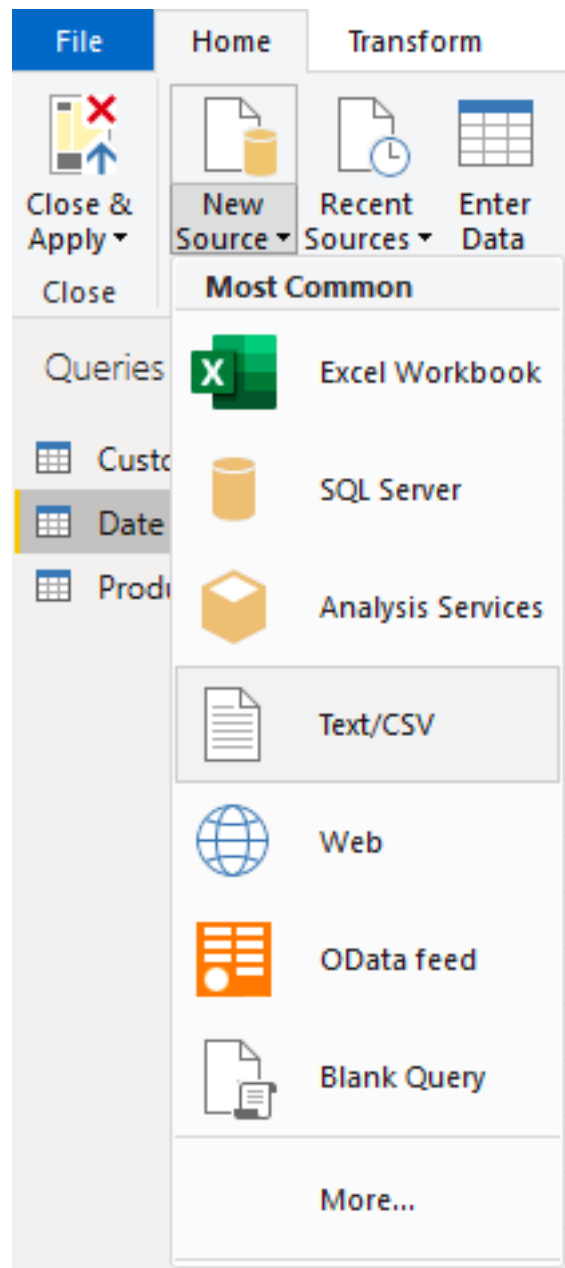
File
Home
Transform

Close & Apply
Close

New Source
Recent Sources
Enter Data

Queries
Custo
Date
Produ

Most Common
Excel Workbook
SQL Server
Analysis Services
Text/CSV
Web
OData feed
Blank Query
More...